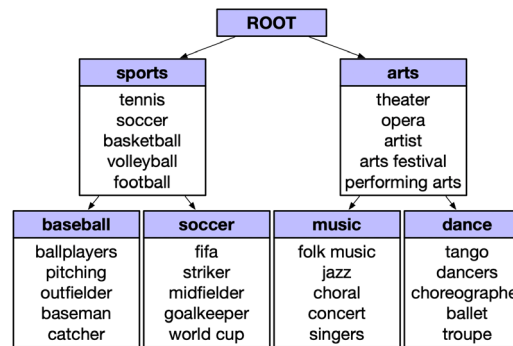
ROOT

sports
tennis
soccer
basketball
volleyball
football

arts
theater
opera
artist
arts festival
performing arts

baseball
ballplayers
pitching
outfielder
baseman
catcher

soccer
fifa
striker
midfielder
goalkeeper
world cup

music
folk music
jazz
choral
concert
singers

dance
tango
dancers
choreographe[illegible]
ballet
troupe